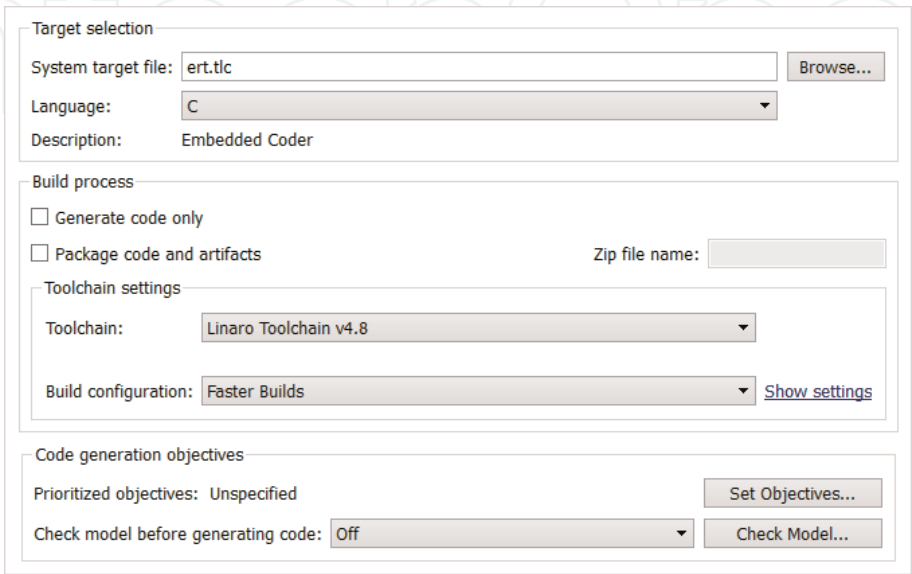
Target selection

System target file: ert.tlc Browse...

Language: C

Description: Embedded Coder

Build process

Generate code only

Package code and artifacts

Zip file name:

Toolchain settings

Toolchain: Linaro Toolchain v4.8

Build configuration: Faster Builds Show settings

Code generation objectives

Prioritized objectives: Unspecified

Set Objectives...

Check model before generating code: Off

Check Model...